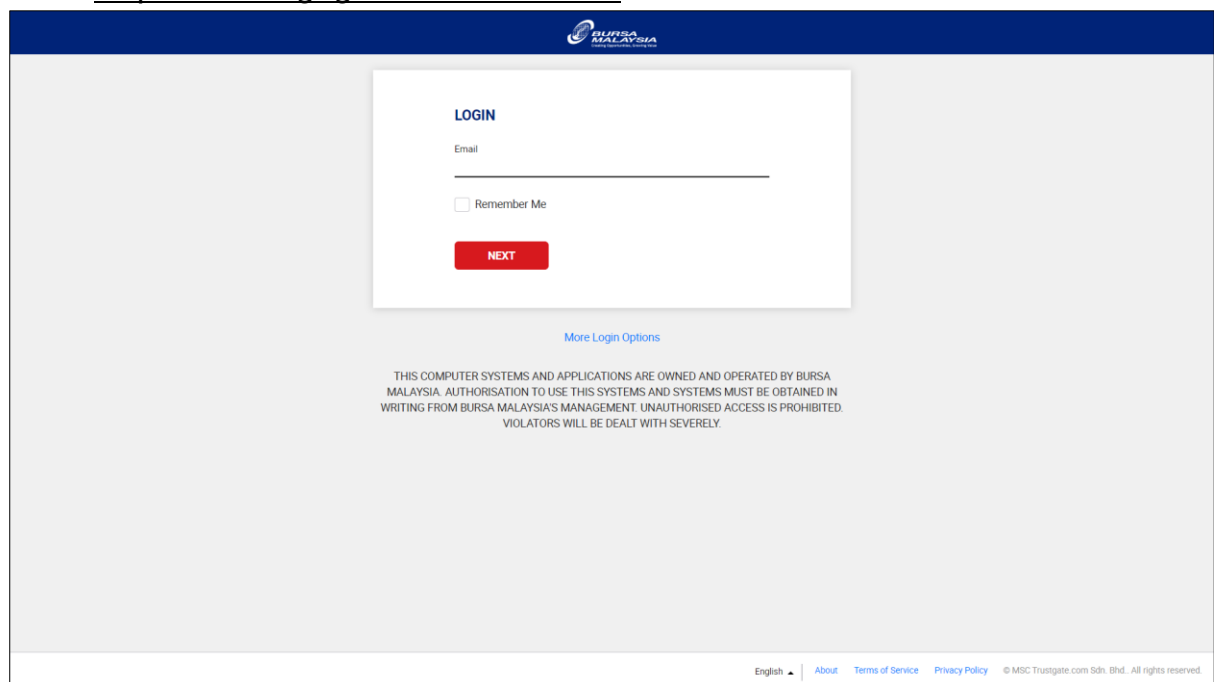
BURSA MALAYSIA
Creating Opportunities, Growing Value

LOGIN

Email

Remember Me

NEXT

More Login Options

THIS COMPUTER SYSTEMS AND APPLICATIONS ARE OWNED AND OPERATED BY BURSA MALAYSIA. AUTHORISATION TO USE THIS SYSTEMS AND SYSTEMS MUST BE OBTAINED IN WRITING FROM BURSA MALAYSIA'S MANAGEMENT. UNAUTHORISED ACCESS IS PROHIBITED. VIOLATORS WILL BE DEALT WITH SEVERELY.

English | About Terms of Service Privacy Policy © MSC Trustgate.com Sdn. Bhd. All rights reserved.